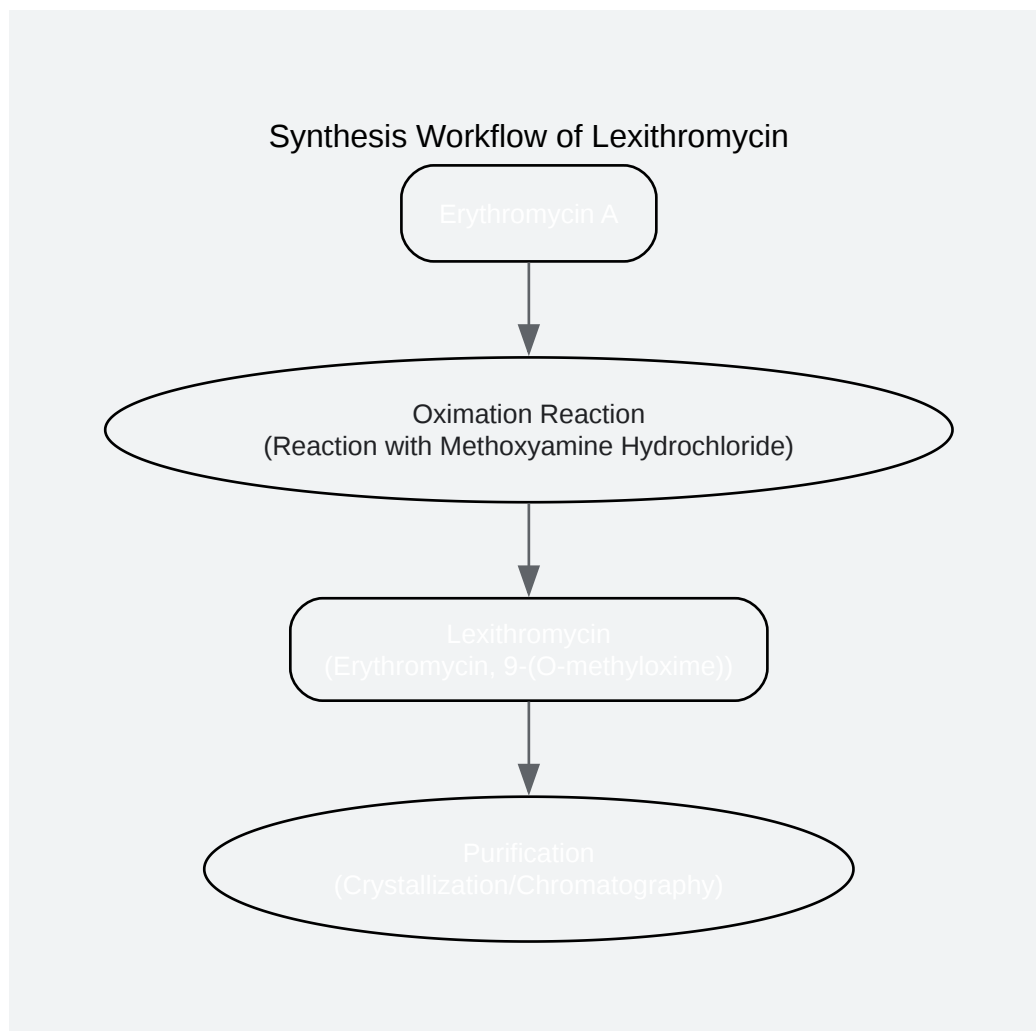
Synthesis Workflow of Lexithromycin

Erythromycin A

Oximation Reaction
(Reaction with Methoxyamine Hydrochloride)

Lexithromycin
(Erythromycin, 9-(O-methyloxime))

Purification
(Crystallization/Chromatography)